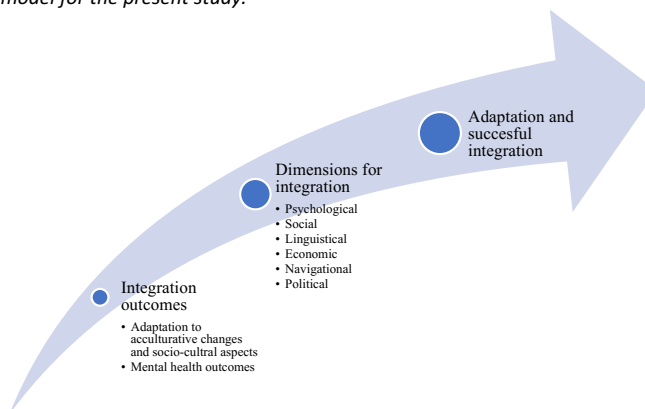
model for the present study.

Integration outcomes
• Adaptation to acculturative changes and socio-cultral aspects
• Mental health outcomes

Dimensions for integration
• Psychological
• Social
• Linguistical
• Economic
• Navigational
• Political

Adaptation and succesful integration